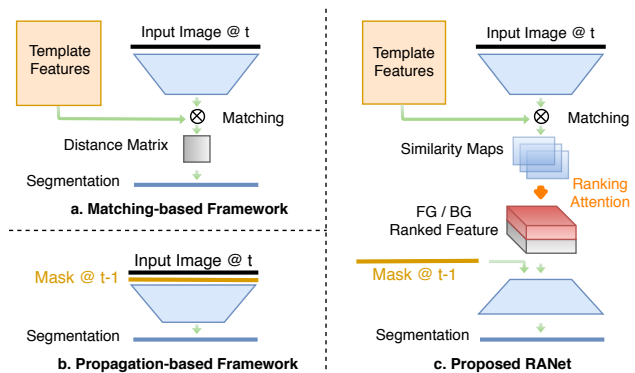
Template Features

Input Image @ t

$\otimes$ Matching

Distance Matrix

Segmentation

a. Matching-based Framework

Mask @ t-1

Input Image @ t

Segmentation

b. Propagation-based Framework

Template Features

Input Image @ t

$\otimes$ Matching

Similarity Maps

Ranking Attention

FG / BG Ranked Feature

Mask @ t-1

Segmentation

c. Proposed RANet